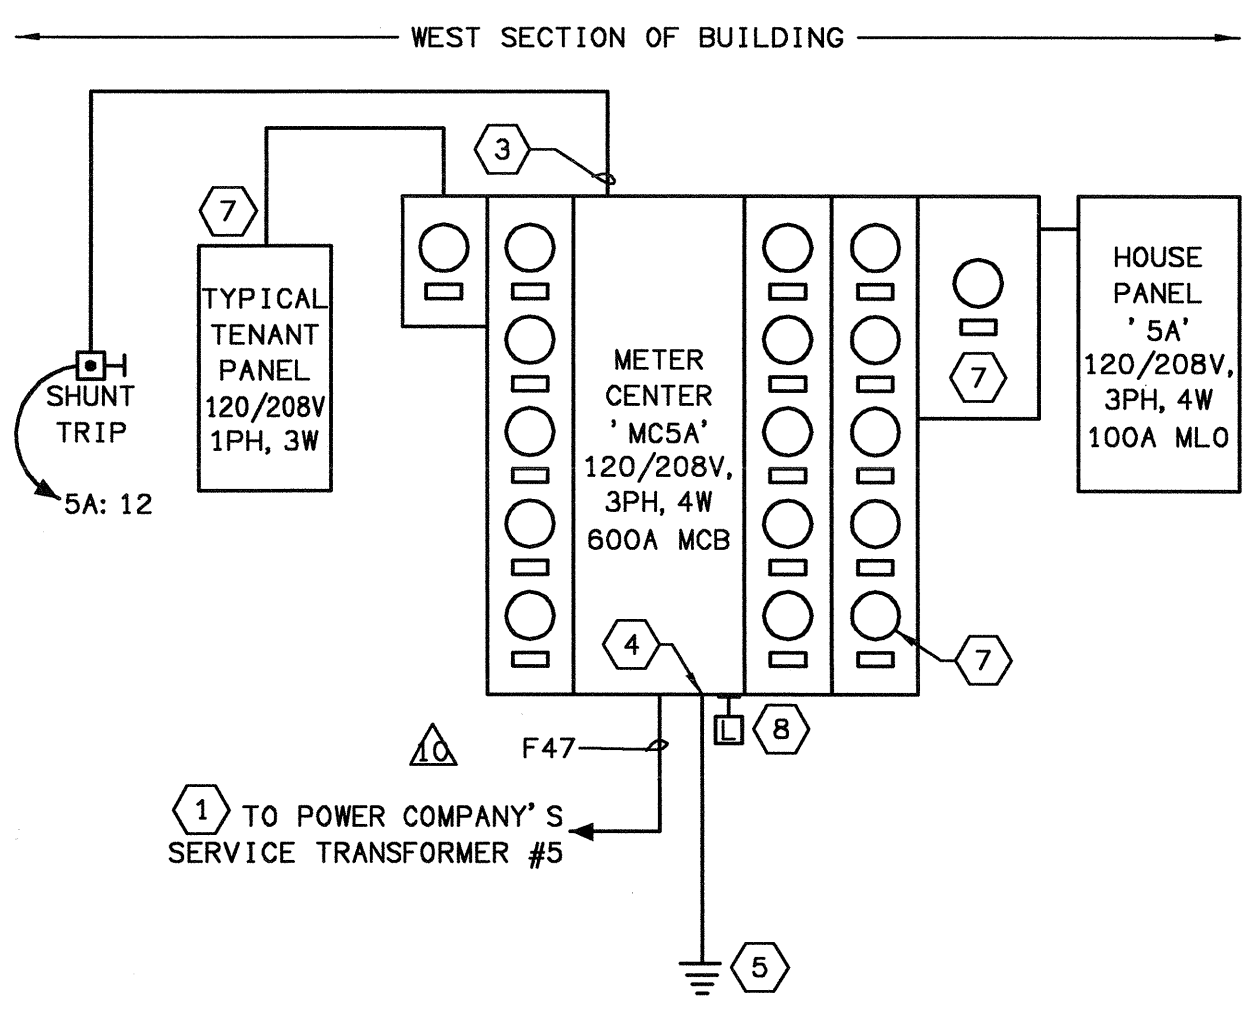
WEST SECTION OF BUILDING

3

7

TYPICAL TENANT PANEL 120/208V 1PH, 3W

SHUNT TRIP

5A: 12

METER CENTER 'MC5A' 120/208V, 3PH, 4W 600A MCB

7

HOUSE PANEL '5A' 120/208V, 3PH, 4W 100A MLO

4

7

L

8

10

F47

1 TO POWER COMPANY'S SERVICE TRANSFORMER #5

5